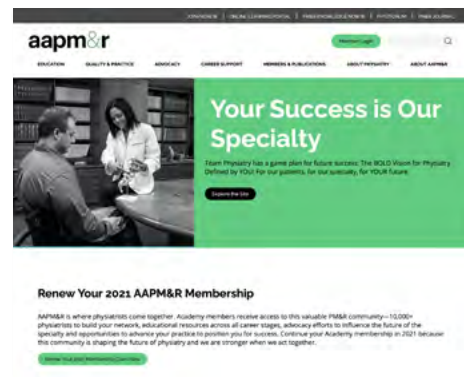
JOIN/RENEW | ONLINE LEARNING PORTAL | PM&R KNOWLEDGE NOW | PHYSFORUM | PM&R JOURNAL

aapm&r

Member Login

EDUCATION | QUALITY & PRACTICE | ADVOCACY | CAREER SUPPORT | MEMBERS & PUBLICATIONS | ABOUT PHYSIATRY | ABOUT AAPM&R

Your Success is Our Specialty

Team Physiatry has a game plan for future success: The BOLD Vision for Physiatry Defined by YOU! For our patients, for our specialty, for YOUR future.

Explore the Site

Renew Your 2021 AAPM&R Membership

AAPM&R is where physiatrists come together. Academy members receive access to this valuable PM&R community—10,000+ physiatrists to build your network, educational resources across all career stages, advocacy efforts to influence the future of the specialty and opportunities to advance your practice to position you for success. Continue your Academy membership in 2021 because this community is shaping the future of physiatry and we are stronger when we act together.

Renew Your 2021 Membership Dues Now